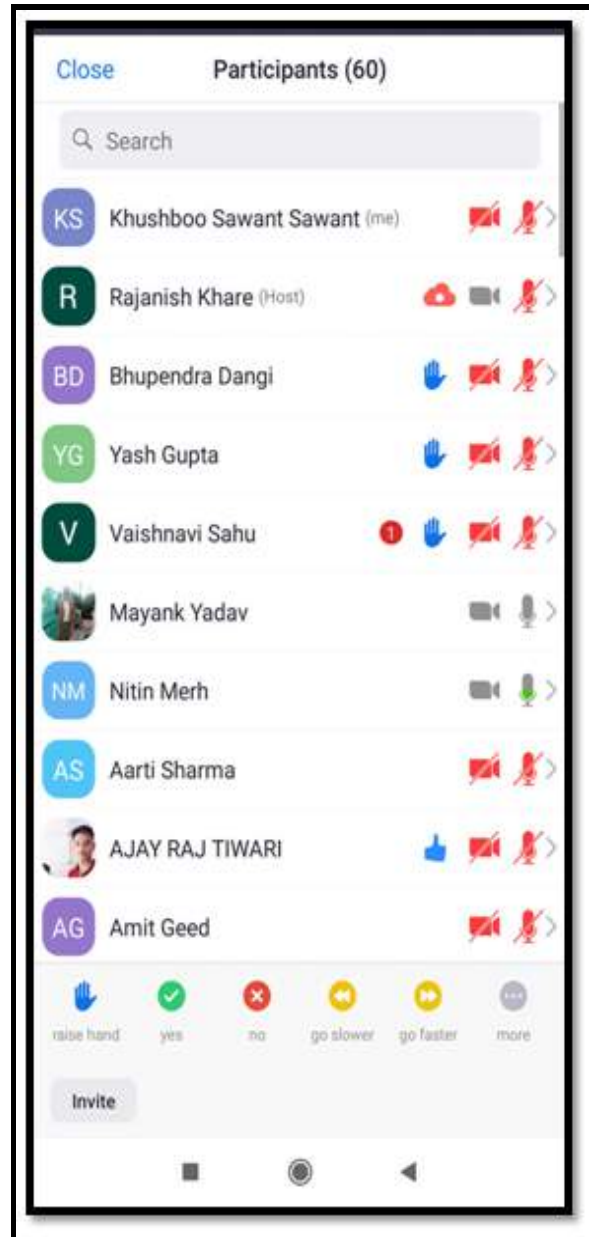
Close Participants (60)

Search

KS Khushboo Sawant Sawant (me)

R Rajanish Khare (Host)

BD Bhupendra Dangi

YG Yash Gupta

V Vaishnavi Sahu 1

Mayank Yadav

NM Nitin Merh

AS Aarti Sharma

AJAY RAJ TIWARI

AG Amit Geed

raise hand yes no go slower go faster more

Invite